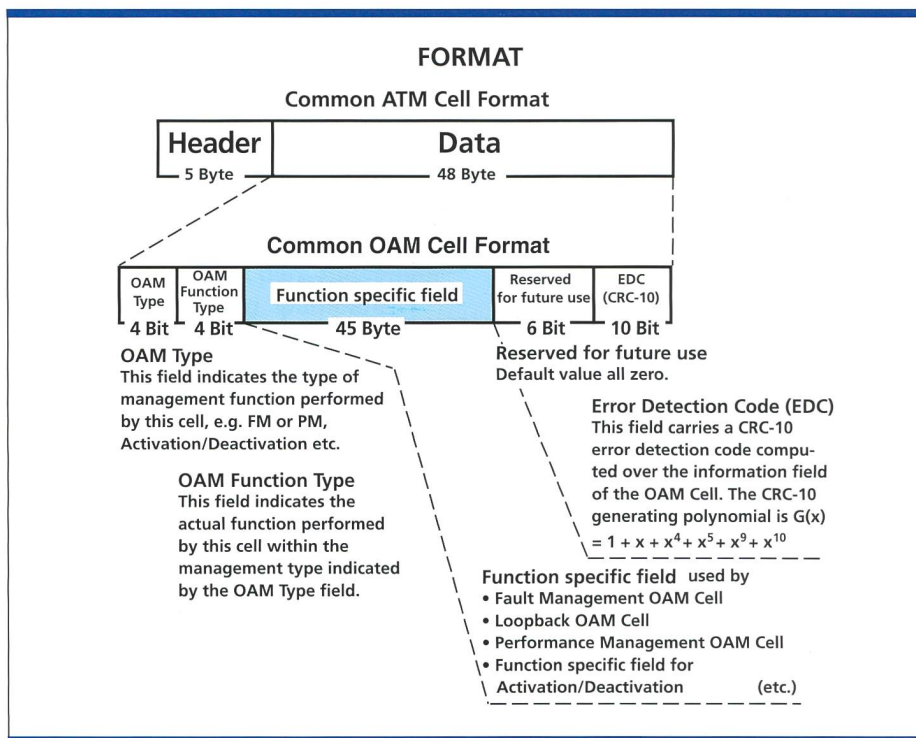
FORMAT

Common ATM Cell Format

| Header | Data |
|---|---|
| 5 Byte | 48 Byte |

Common OAM Cell Format

| OAM Type | OAM Function Type | Function specific field | Reserved for future use | EDC (CRC-10) |
|---|---|---|---|---|
| 4 Bit | 4 Bit | 45 Byte | 6 Bit | 10 Bit |

OAM Type
This field indicates the type of management function performed by this cell, e.g. FM or PM, Activation/Deactivation etc.

Reserved for future use
Default value all zero.

Error Detection Code (EDC)
This field carries a CRC-10 error detection code computed over the information field of the OAM Cell. The CRC-10 generating polynomial is G(x) $= 1 + x + x^4 + x^5 + x^9 + x^{10}$

OAM Function Type
This field indicates the actual function performed by this cell within the management type indicated by the OAM Type field.

Function specific field used by
• Fault Management OAM Cell
• Loopback OAM Cell
• Performance Management OAM Cell
• Function specific field for Activation/Deactivation (etc.)